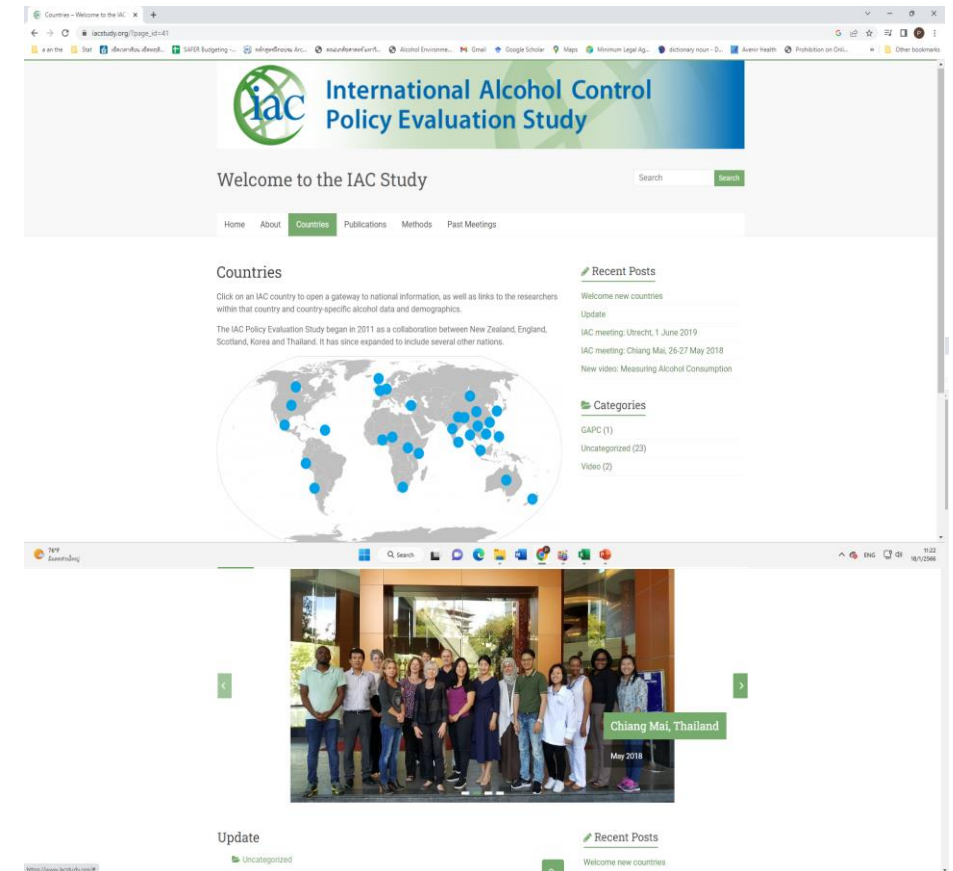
Countries – Welcome to the IAC ×

iacstudy.org/?page_id=41

Stat | SAFER Budgeting - ... | Alcohol Environme... | Gmail | Google Scholar | Maps | Minimum Legal Ag... | dictionary noun - D... | Avenir Health | Prohibition on Onli... | Other bookmarks

iac International Alcohol Control Policy Evaluation Study

Welcome to the IAC Study

Search

Search

Home | About | Countries | Publications | Methods | Past Meetings

Countries

Click on an IAC country to open a gateway to national information, as well as links to the researchers within that country and country-specific alcohol data and demographics.

The IAC Policy Evaluation Study began in 2011 as a collaboration between New Zealand, England, Scotland, Korea and Thailand. It has since expanded to include several other nations.

Recent Posts

Welcome new countries

Update

IAC meeting: Utrecht, 1 June 2019

IAC meeting: Chiang Mai, 26-27 May 2018

New video: Measuring Alcohol Consumption

Categories

GAPC (1)

Uncategorized (23)

Video (2)

76°F

Search

ENG

11:22
18/1/2566

Chiang Mai, Thailand

May 2018

Update

Uncategorized

Recent Posts

Welcome new countries

https://www.iacstudy.org/#